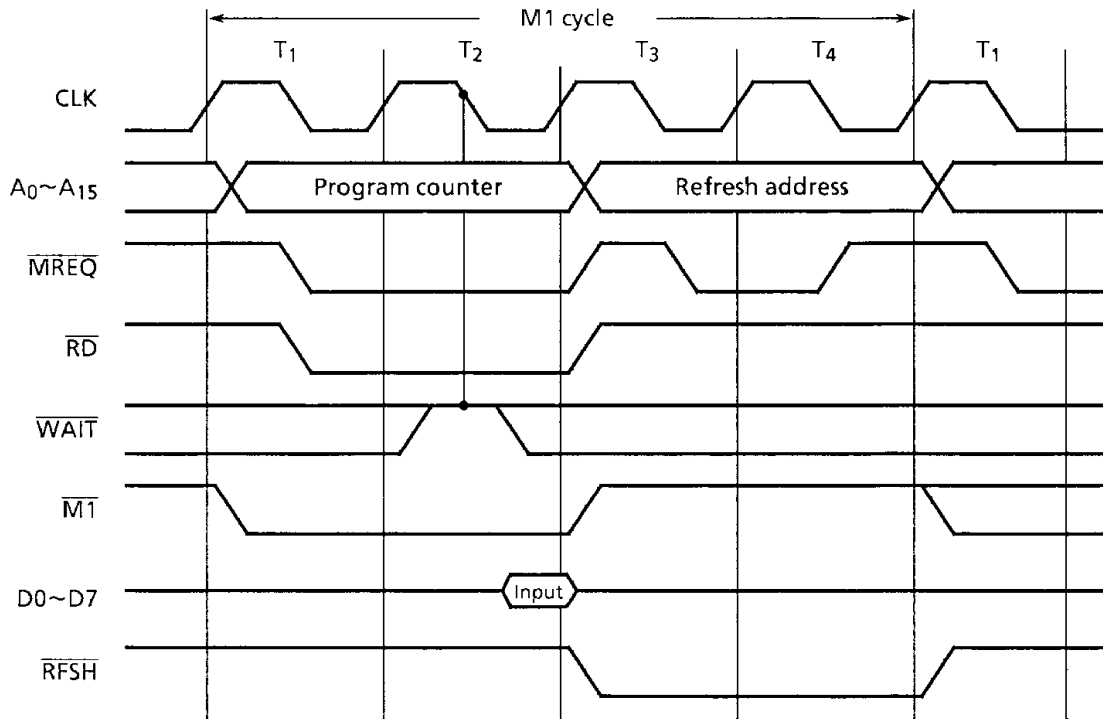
M1 cycle

$T_1$ $T_2$ $T_3$ $T_4$ $T_1$

CLK

$A_0 \sim A_{15}$

Program counter

Refresh address

$\overline{MREQ}$

$\overline{RD}$

$\overline{WAIT}$

$\overline{M1}$

D0~D7

Input

$\overline{RFSH}$